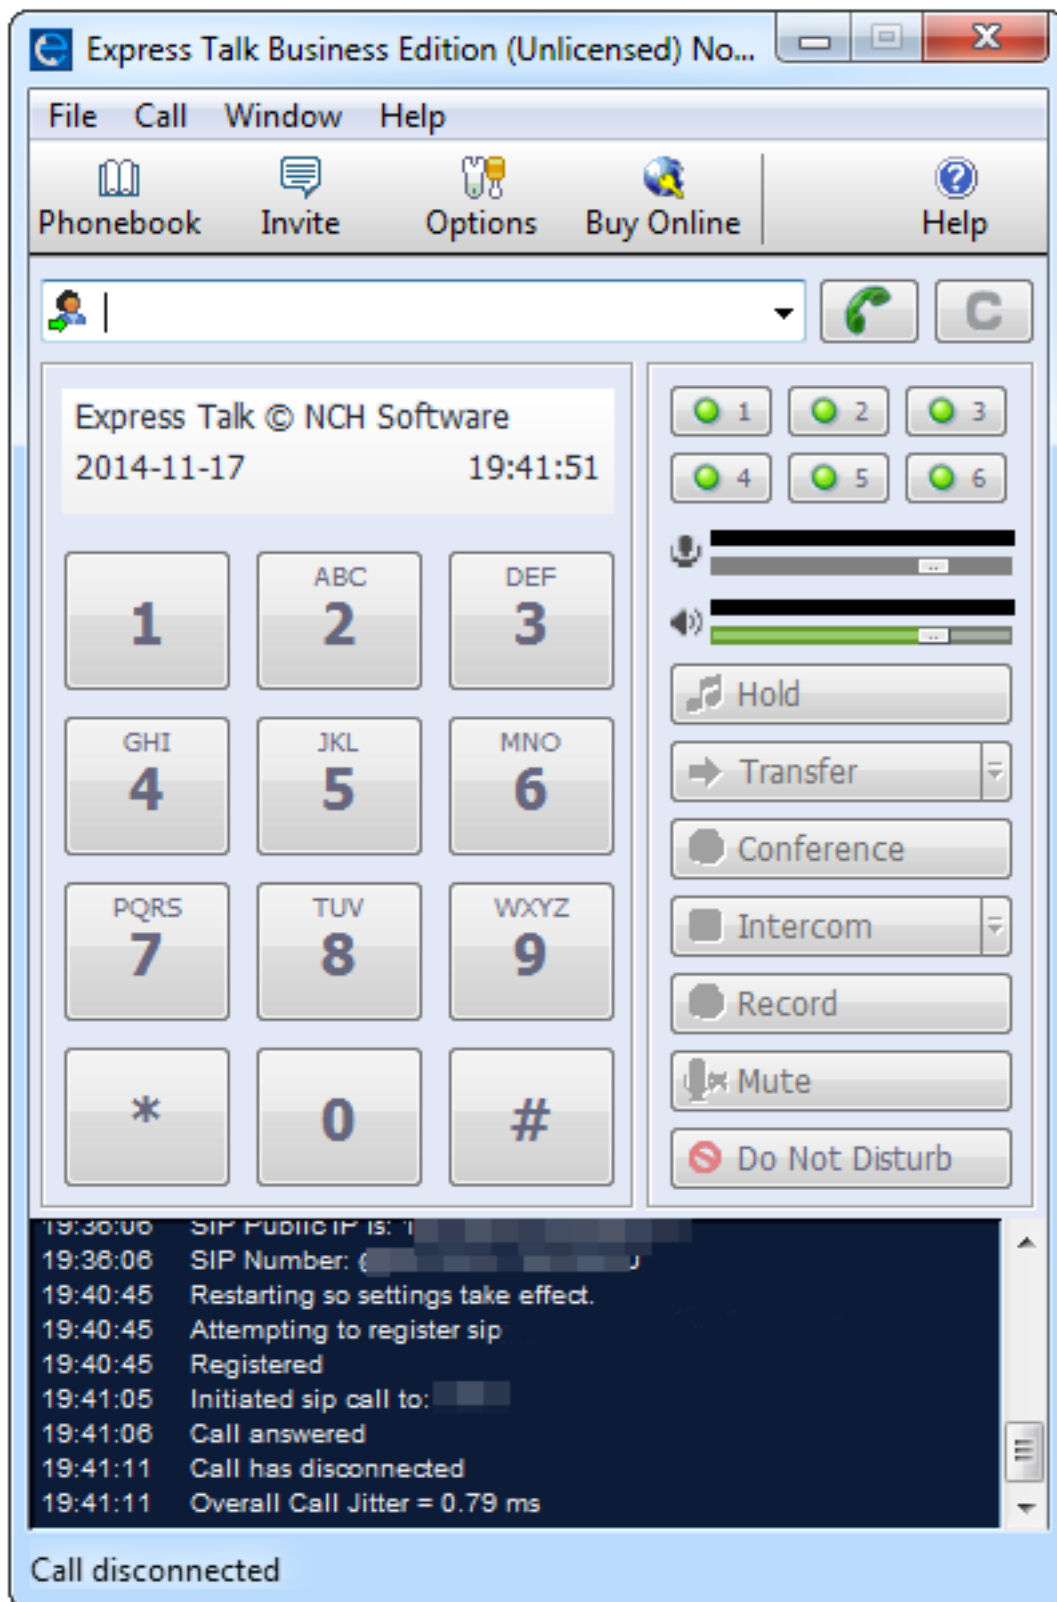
Express Talk Business Edition (Unlicensed) No...

File Call Window Help

Phonebook Invite Options Buy Online Help

C

Express Talk © NCH Software
2014-11-17 19:41:51

1
ABC 2
DEF 3
GHI 4
JKL 5
MNO 6
PQRS 7
TUV 8
WXYZ 9
*
0
#

1 2 3
4 5 6

Hold
Transfer
Conference
Intercom
Record
Mute
Do Not Disturb

19:36:06 SIP Public IP is: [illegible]
19:36:06 SIP Number: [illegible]
19:40:45 Restarting so settings take effect.
19:40:45 Attempting to register sip
19:40:45 Registered
19:41:05 Initiated sip call to: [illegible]
19:41:06 Call answered
19:41:11 Call has disconnected
19:41:11 Overall Call Jitter = 0.79 ms

Call disconnected